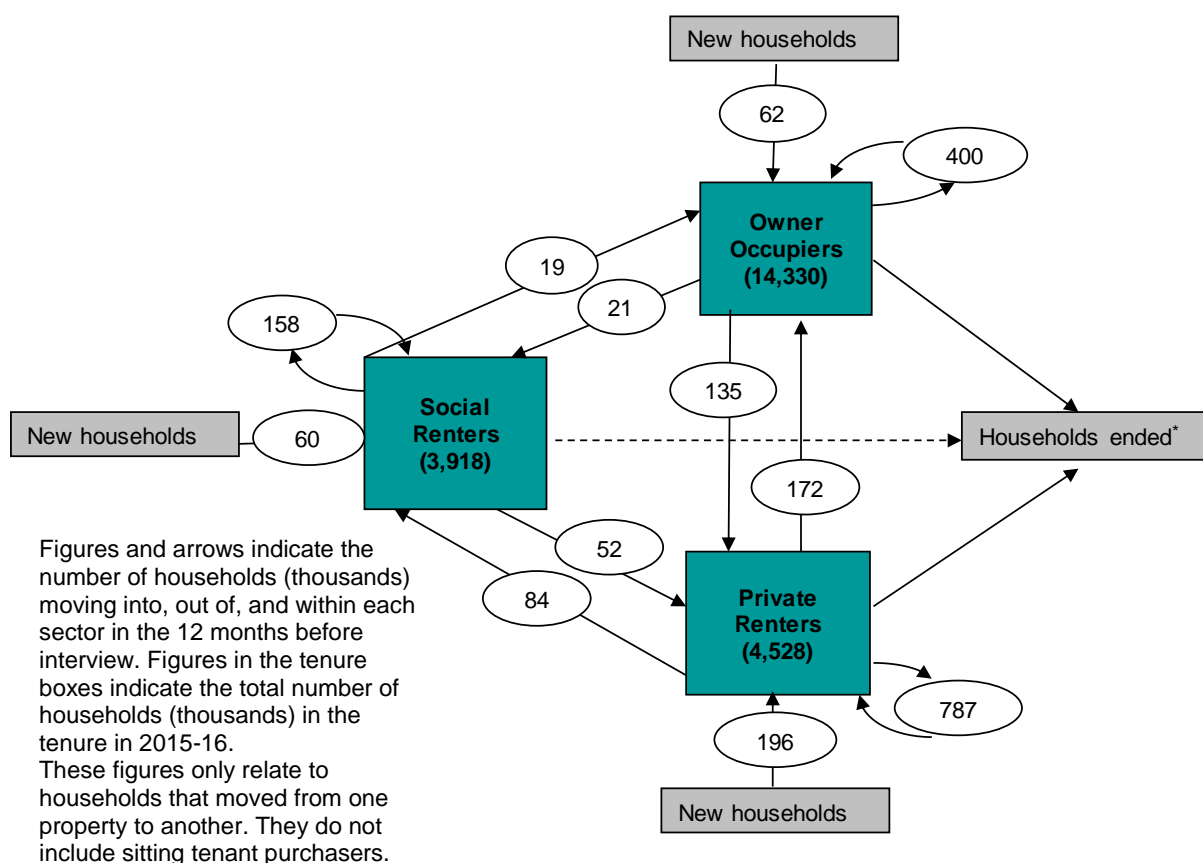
New households

62

400

Owner Occupiers (14,330)

19

21

158

Social Renters (3,918)

135

New households

60

Households ended*

172

52

84

Private Renters (4,528)

787

196

New households

Figures and arrows indicate the number of households (thousands) moving into, out of, and within each sector in the 12 months before interview. Figures in the tenure boxes indicate the total number of households (thousands) in the tenure in 2015-16.
These figures only relate to households that moved from one property to another. They do not include sitting tenant purchasers.